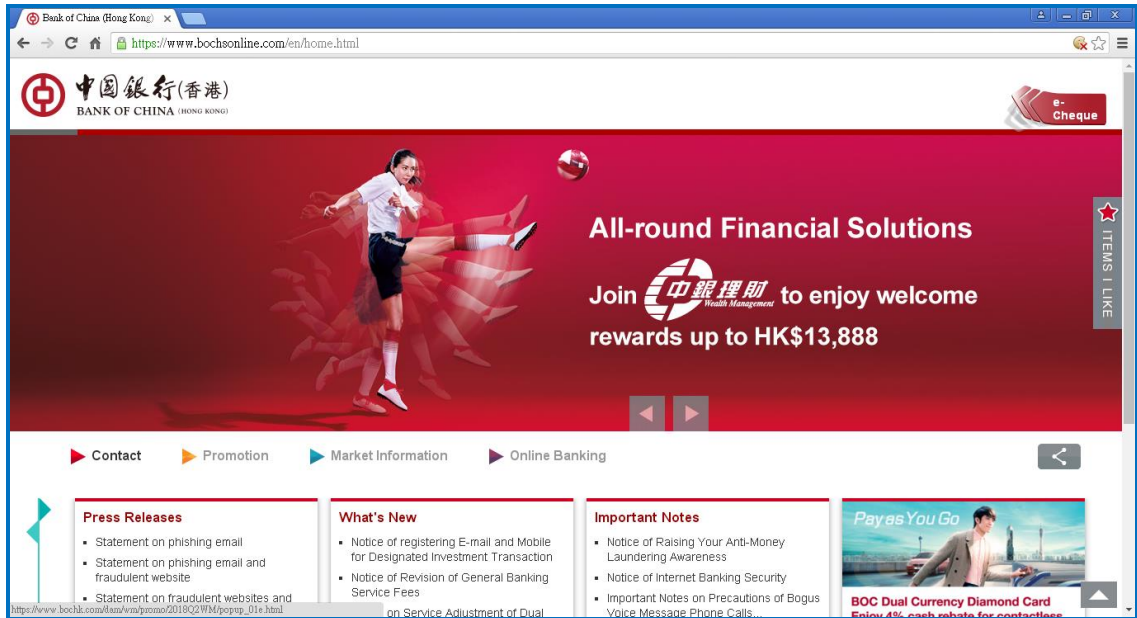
Bank of China (Hong Kong)

https://www.bochsonline.com/en/home.html

中国銀行(香港)
BANK OF CHINA (HONG KONG)

e-Cheque

All-round Financial Solutions

Join 中銀理財 Wealth Management to enjoy welcome rewards up to HK$13,888

ITEMS I LIKE

Contact
Promotion
Market Information
Online Banking

Press Releases
- Statement on phishing email
- Statement on phishing email and fraudulent website
- Statement on fraudulent websites and

What's New
- Notice of registering E-mail and Mobile for Designated Investment Transaction
- Notice of Revision of General Banking Service Fees
- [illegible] on Service Adjustment of Dual

Important Notes
- Notice of Raising Your Anti-Money Laundering Awareness
- Notice of Internet Banking Security
- Important Notes on Precautions of Bogus Voice Message Phone Calls...

Pay as You Go
BOC Dual Currency Diamond Card
Enjoy 4% cash rebate for contactless

https://www.bochk.com/dam/wm/promo/2018Q2WM/popup_01e.html